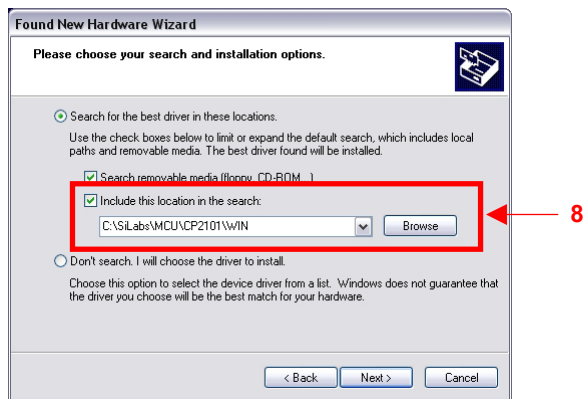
Found New Hardware Wizard

Please choose your search and installation options.

Search for the best driver in these locations.

Use the check boxes below to limit or expand the default search, which includes local paths and removable media. The best driver found will be installed.

Search removable media (floppy, CD-ROM...)

Include this location in the search:

C:\SiLabs\MCU\CP2101\WIN

Browse

8

Don't search. I will choose the driver to install.

Choose this option to select the device driver from a list. Windows does not guarantee that the driver you choose will be the best match for your hardware.

< Back Next > Cancel